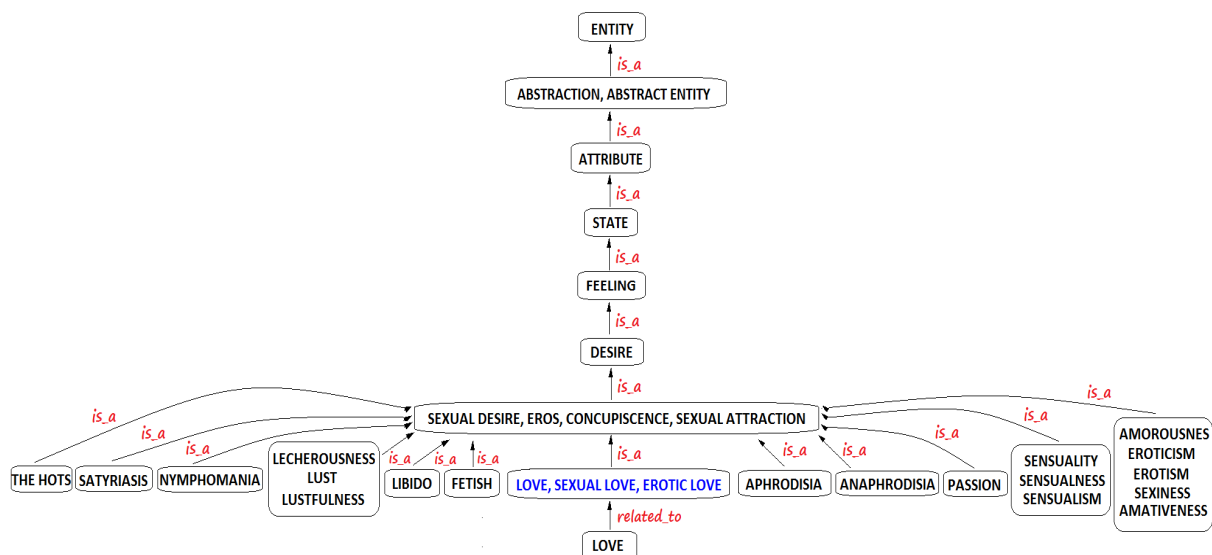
ENTITY

is_a

ABSTRACTION, ABSTRACT ENTITY

is_a

ATTRIBUTE

is_a

STATE

is_a

FEELING

is_a

DESIRE

is_a

SEXUAL DESIRE, EROS, CONCUPISCENCE, SEXUAL ATTRACTION

is_a
is_a
is_a
is_a
is_a
is_a
is_a
is_a
is_a
is_a
is_a
is_a
is_a

THE HOTS
SATYRIASIS
NYMPHOMANIA
LECHEROUSNESS LUST LUSTFULNESS
LIBIDO
FETISH
LOVE, SEXUAL LOVE, EROTIC LOVE
APHRODISIA
ANAPHRODISIA
PASSION
SENSUALITY SENSUALNESS SENSUALISM
AMOROUSNES EROTICISM EROTISM SEXINESS AMATIVENESS

related_to

LOVE